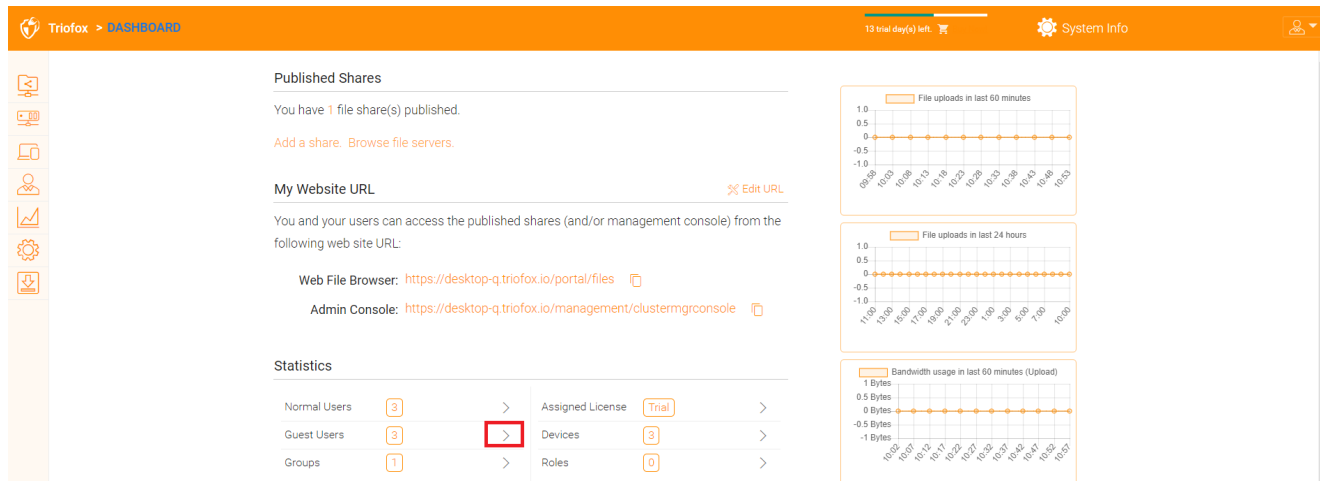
Triofox > DASHBOARD

13 trial day(s) left.

System Info

Published Shares

You have 1 file share(s) published.

Add a share. Browse file servers.

My Website URL

Edit URL

You and your users can access the published shares (and/or management console) from the following web site URL:

Web File Browser: https://desktop-q.triofox.io/portal/files

Admin Console: https://desktop-q.triofox.io/management/clustermgrconsole

Statistics

| Normal Users | 3 | Assigned License | Trial |
|---|---|---|---|
| Guest Users | 3 | Devices | 3 |
| Groups | 1 | Roles | 0 |

File uploads in last 60 minutes

1.0
0.5
0
-0.5
-1.0

09:58 10:03 10:08 10:13 10:18 10:23 10:28 10:33 10:38 10:43 10:48 10:53

File uploads in last 24 hours

1.0
0.5
0
-0.5
-1.0

11:00 13:00 15:00 17:00 19:00 21:00 23:00 1:00 3:00 5:00 7:00 10:00

Bandwidth usage in last 60 minutes (Upload)

1 Bytes
0.5 Bytes
0 Bytes
-0.5 Bytes
-1 Bytes

10:02 10:07 10:12 10:17 10:22 10:27 10:32 10:37 10:42 10:47 10:52 10:57